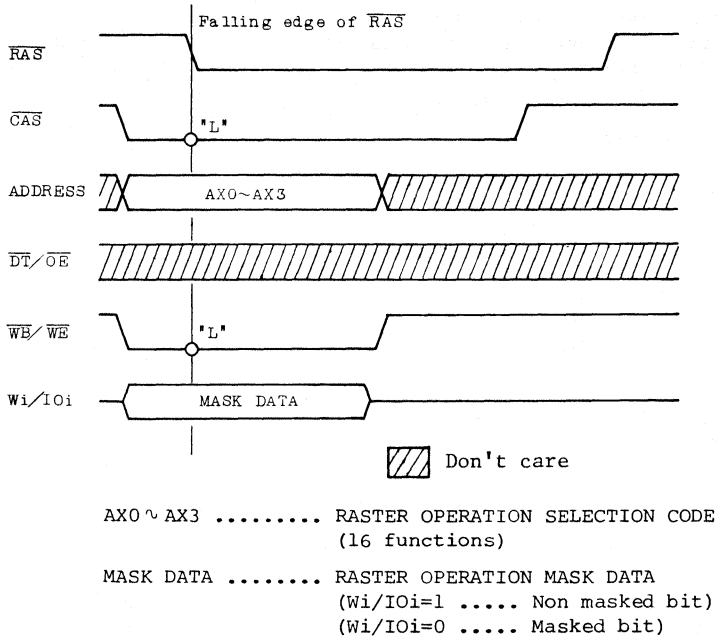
Falling edge of $\overline{RAS}$

$\overline{RAS}$

$\overline{CAS}$

"L"

ADDRESS

AX0~AX3

$\overline{DT}/\overline{OE}$

$\overline{WB}/\overline{WE}$

"L"

Wi/IOi

MASK DATA

Don't care

AX0 ∿ AX3 ......... RASTER OPERATION SELECTION CODE (16 functions)

MASK DATA ........ RASTER OPERATION MASK DATA
(Wi/IOi=1 ..... Non masked bit)
(Wi/IOi=0 ..... Masked bit)